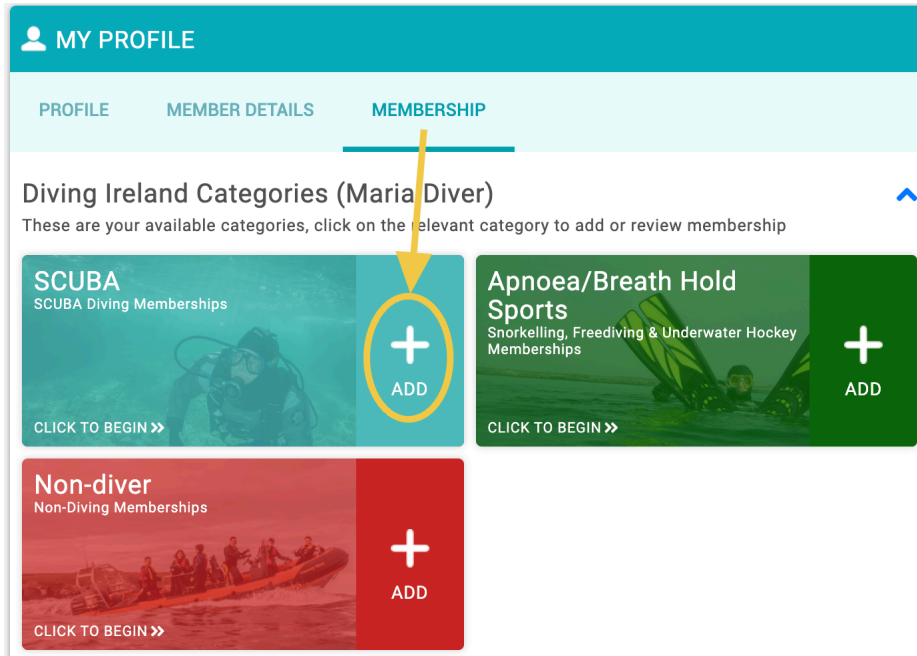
MY PROFILE

PROFILE
MEMBER DETAILS
MEMBERSHIP

Diving Ireland Categories (Maria Diver)

These are your available categories, click on the relevant category to add or review membership

SCUBA
SCUBA Diving Memberships
+
ADD
CLICK TO BEGIN »

Apnoea/Breath Hold Sports
Snorkelling, Freediving & Underwater Hockey Memberships
+
ADD
CLICK TO BEGIN »

Non-diver
Non-Diving Memberships
+
ADD
CLICK TO BEGIN »